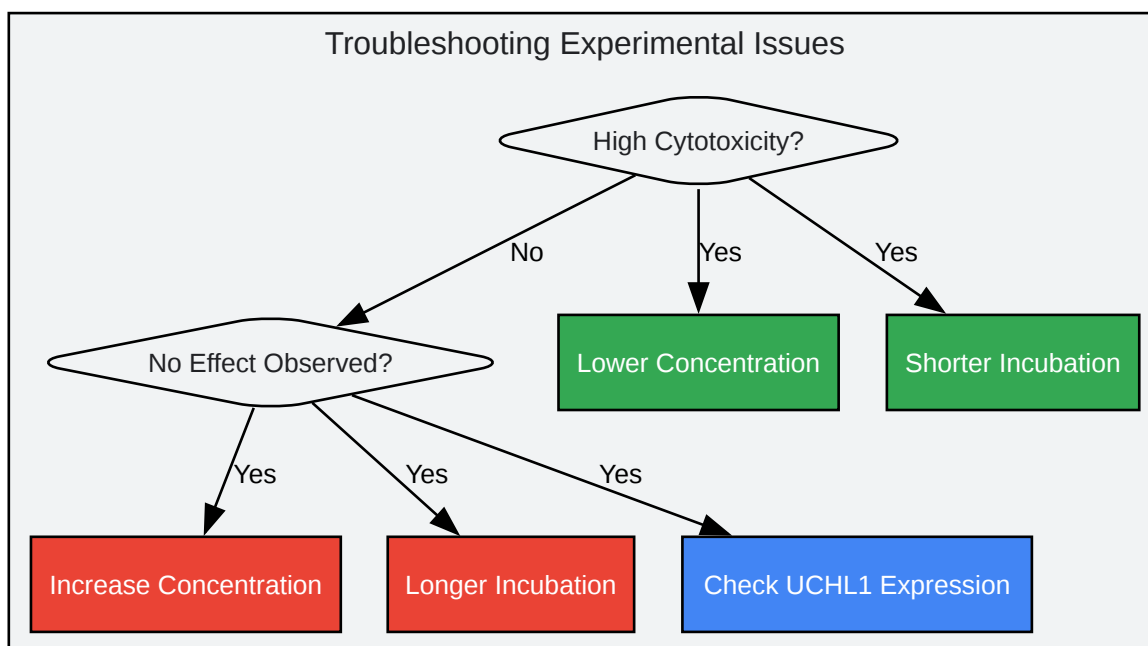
Troubleshooting Experimental Issues

High Cytotoxicity?

No

Yes

Yes

No Effect Observed?

Lower Concentration

Shorter Incubation

Yes

Yes

Yes

Increase Concentration

Longer Incubation

Check UCHL1 Expression